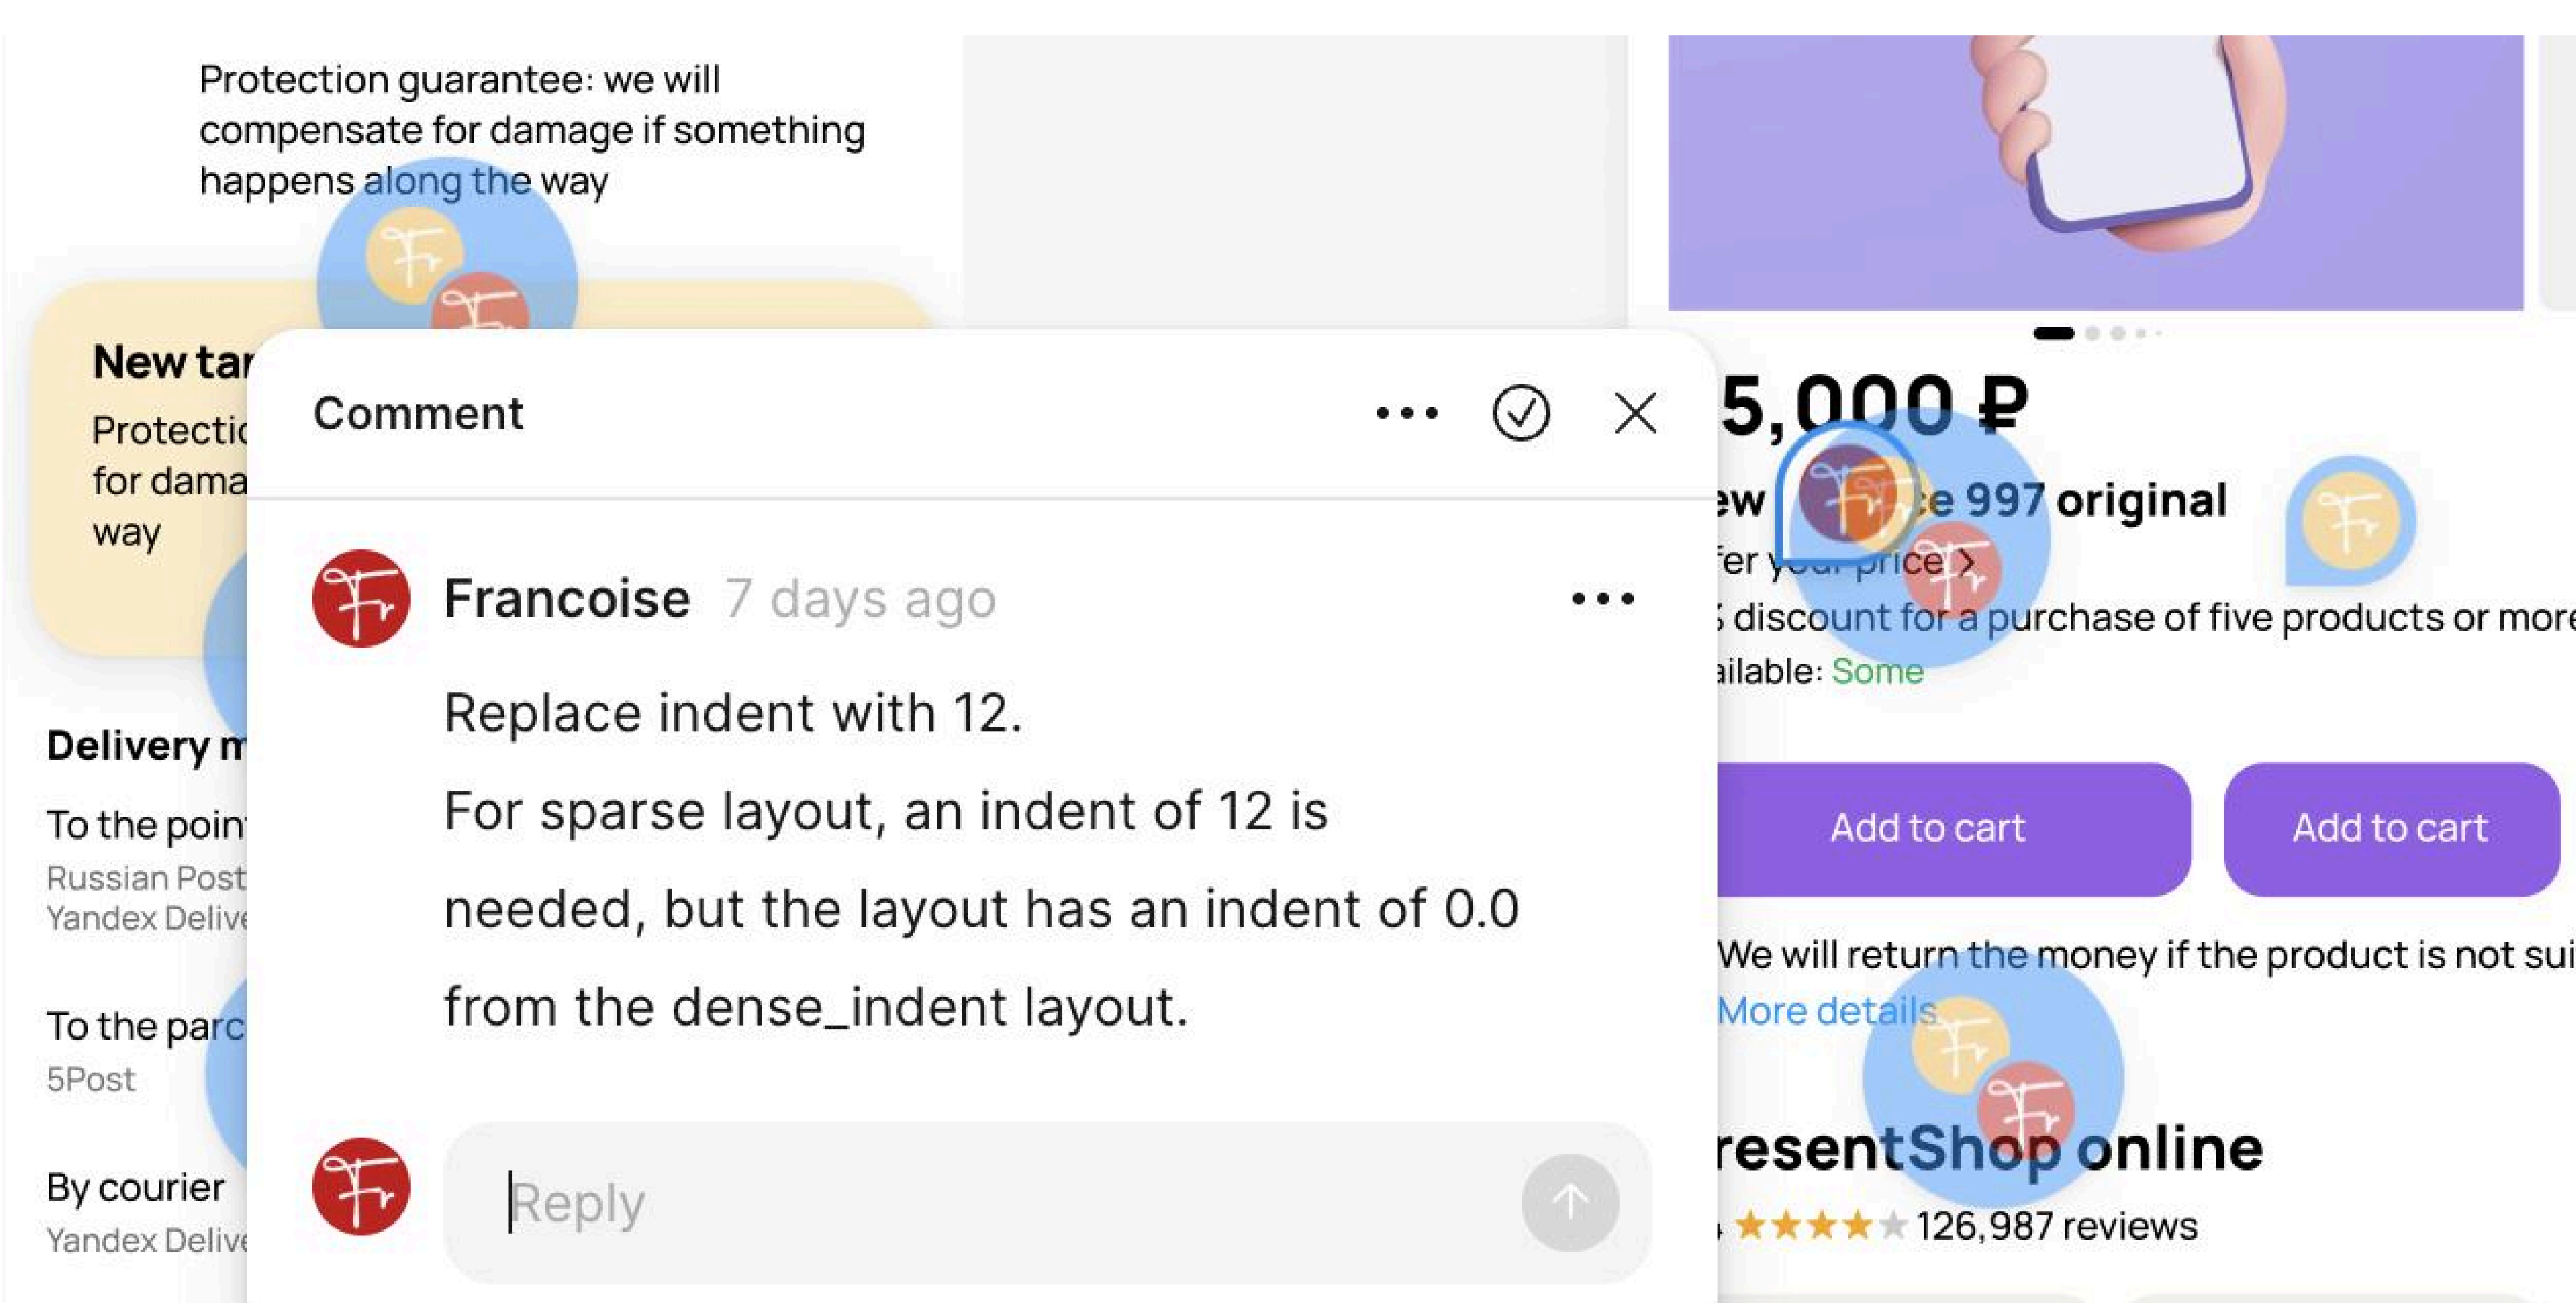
Protection guarantee: we will compensate for damage if something happens along the way

New tar
Protectic
for dama
way

Delivery m
To the poin
Russian Post
Yandex Delive

To the parc
5Post

By courier
Yandex Delive

Comment

Francoise 7 days ago

Replace indent with 12.

For sparse layout, an indent of 12 is needed, but the layout has an indent of 0.0 from the dense_indent layout.

Reply

5,000 ₽
ew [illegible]e 997 original
fer your price >
discount for a purchase of five products or more
ilable: Some

Add to cart
Add to cart

We will return the money if the product is not sui
More details

resentShop online
★★★★★ 126,987 reviews